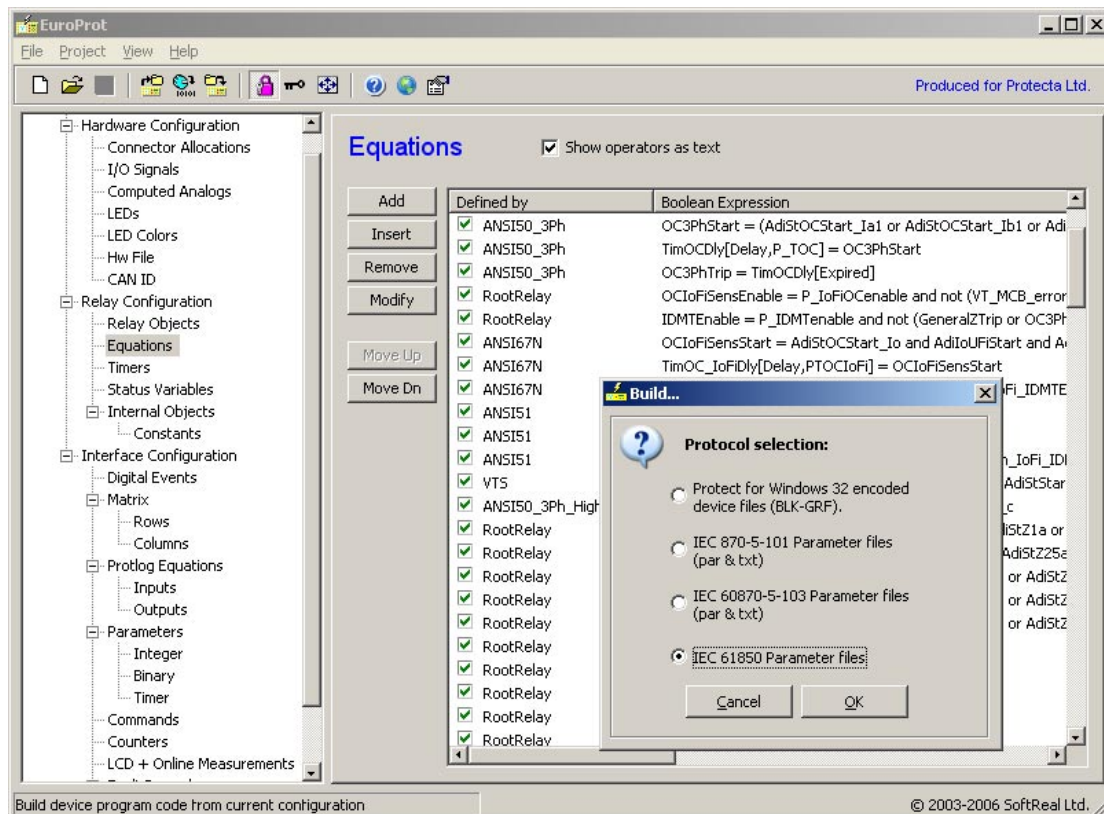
EuroProt
File Project View Help
Produced for Protecta Ltd.

Hardware Configuration
Connector Allocations
I/O Signals
Computed Analogs
LEDs
LED Colors
Hw File
CAN ID
Relay Configuration
Relay Objects
Equations
Timers
Status Variables
Internal Objects
Constants
Interface Configuration
Digital Events
Matrix
Rows
Columns
Protlog Equations
Inputs
Outputs
Parameters
Integer
Binary
Timer
Commands
Counters
LCD + Online Measurements

Equations
Show operators as text

Add
Insert
Remove
Modify
Move Up
Move Dn

| Defined by | Boolean Expression |
|---|---|
| ANSI50_3Ph | OC3PhStart = (AdiStOCStart_Ia1 or AdiStOCStart_Ib1 or Adi |
| ANSI50_3Ph | TimOCDly[Delay,P_TOC] = OC3PhStart |
| ANSI50_3Ph | OC3PhTrip = TimOCDly[Expired] |
| RootRelay | OCIoFiSensEnable = P_IoFiOCenable and not (VT_MCB_error |
| RootRelay | IDMTEnable = P_IDMTenable and not (GeneralZTrip or OC3Pł |
| ANSI67N | OCIoFiSensStart = AdiStOCStart_Io and AdiIoUFiStart and A |
| ANSI67N | TimOC_IoFiDly[Delay,PTOCIoFi] = OCIoFiSensStart |
| ANSI67N | Fi_IDMTE |
| ANSI51 | |
| ANSI51 | |
| ANSI51 | _IoFi_IDI |
| VTS | AdiStStar |
| ANSI50_3Ph_High | c |
| RootRelay | iStZ1a or |
| RootRelay | AdiStZ25a |
| RootRelay | or AdiStZ |
| RootRelay | or AdiStZ |
| RootRelay | or AdiStZ |
| RootRelay | |
| RootRelay | |
| RootRelay | |
| RootRelay | |
| RootRelay | |

Build...
Protocol selection:
Protect for Windows 32 encoded device files (BLK-GRF).
IEC 870-5-101 Parameter files (par & txt)
IEC 60870-5-103 Parameter files (par & txt)
IEC 61850 Parameter files
Cancel
OK

Build device program code from current configuration
© 2003-2006 SoftReal Ltd.